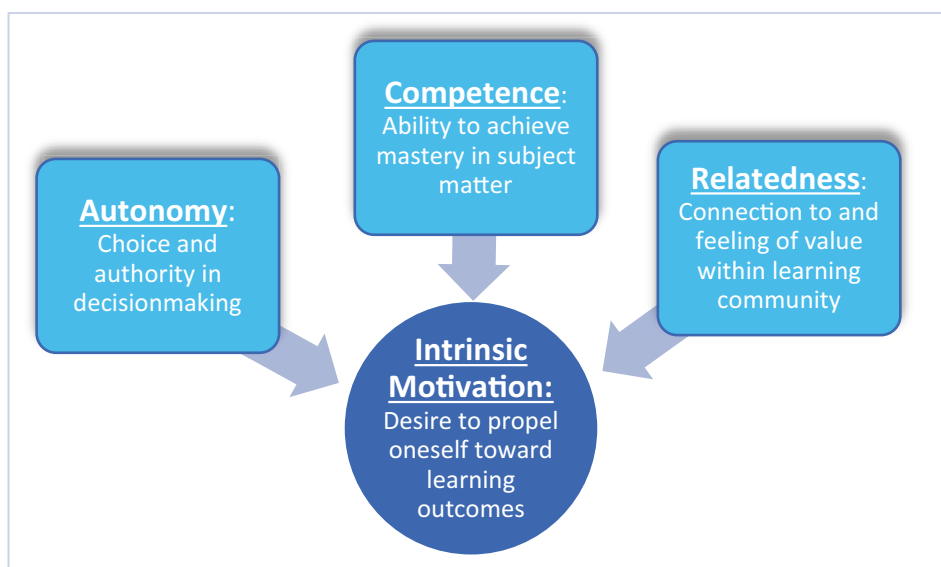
**Competence**: Ability to achieve mastery in subject matter

**Autonomy**: Choice and authority in decisionmaking

**Relatedness**: Connection to and feeling of value within learning community

**Intrinsic Motivation:** Desire to propel oneself toward learning outcomes